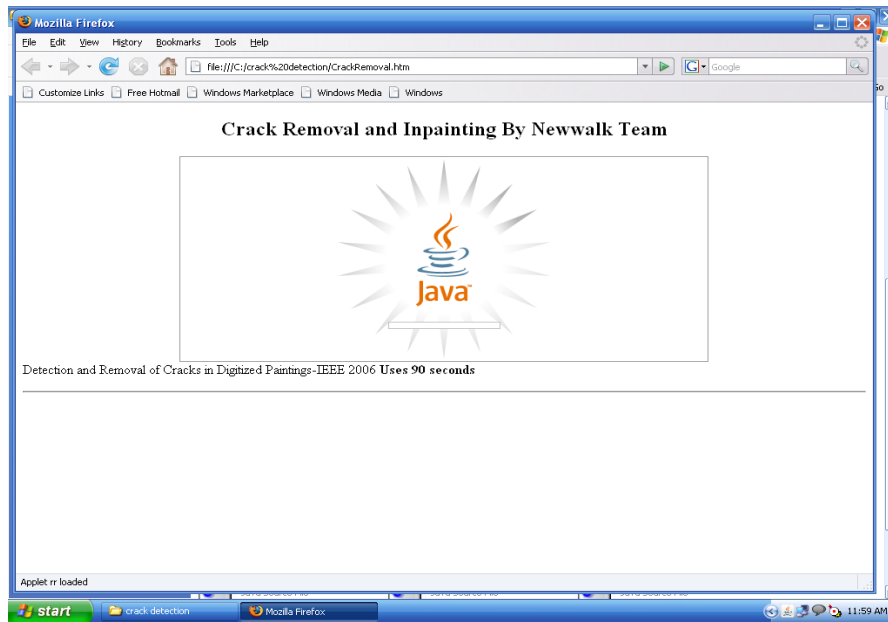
Mozilla Firefox

File Edit View History Bookmarks Tools Help

file:///C:/crack%20detection/CrackRemoval.htm

Google

Customize Links Free Hotmail Windows Marketplace Windows Media Windows

Crack Removal and Inpainting By Newwalk Team

Java

Detection and Removal of Cracks in Digitized Paintings-IEEE 2006 **Uses 90 seconds**

Applet rr loaded

start crack detection Mozilla Firefox 11:59 AM